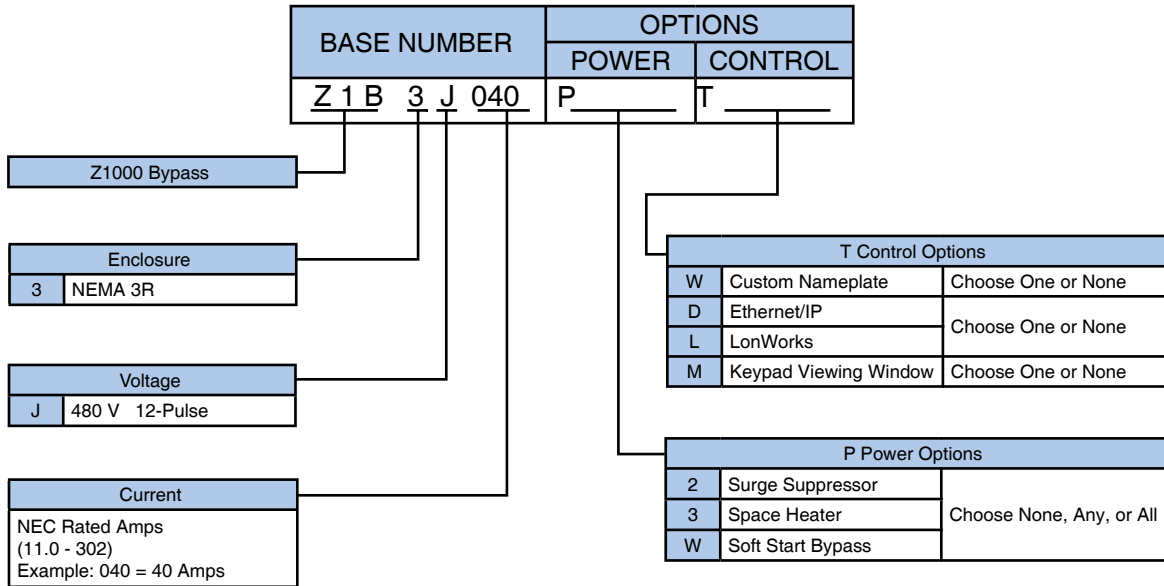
| BASE NUMBER | OPTIONS | |
|---|---|---|
| | POWER | CONTROL |
| Z 1 B 3 J 040 | P_______ | T _______ |

Z1000 Bypass

| Enclosure | |
|---|---|
| 3 | NEMA 3R |

| Voltage | |
|---|---|
| J | 480 V 12-Pulse |

Current

NEC Rated Amps
(11.0 - 302)
Example: 040 = 40 Amps

| T Control Options | | |
|---|---|---|
| W | Custom Nameplate | Choose One or None |
| D | Ethernet/IP | Choose One or None |
| L | LonWorks | |
| M | Keypad Viewing Window | Choose One or None |

| P Power Options | | |
|---|---|---|
| 2 | Surge Suppressor | Choose None, Any, or All |
| 3 | Space Heater | |
| W | Soft Start Bypass | |